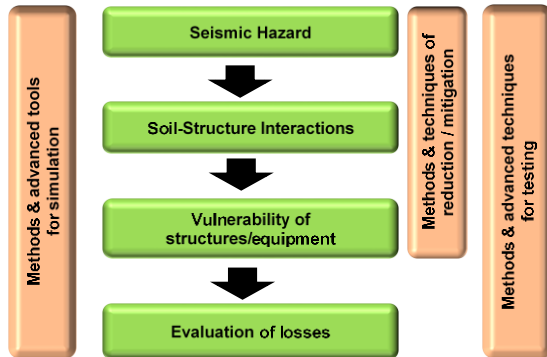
Methods & advanced tools for simulation

Seismic Hazard

Soil-Structure Interactions

Vulnerability of structures/equipment

Evaluation of losses

Methods & techniques of reduction / mitigation

Methods & advanced techniques for testing